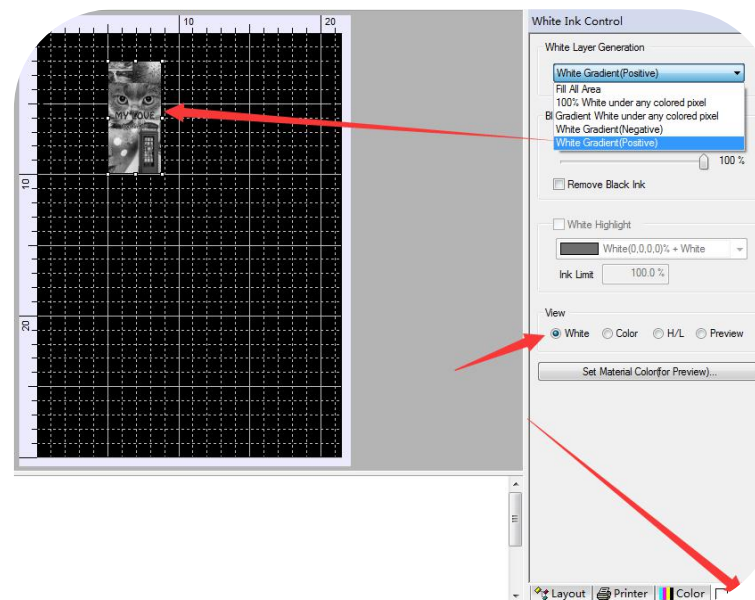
10
20
10
20
MY LOVE

White Ink Control
White Layer Generation
White Gradient(Positive)
Fill All Area
100% White under any colored pixel
Gradient White under any colored pixel
White Gradient(Negative)
White Gradient(Positive)
100 %
Remove Black Ink
White Highlight
White(0,0,0,0)% + White
Ink Limit
100.0 %
View
White
Color
H/L
Preview
Set Material Color(for Preview)...
Layout
Printer
Color